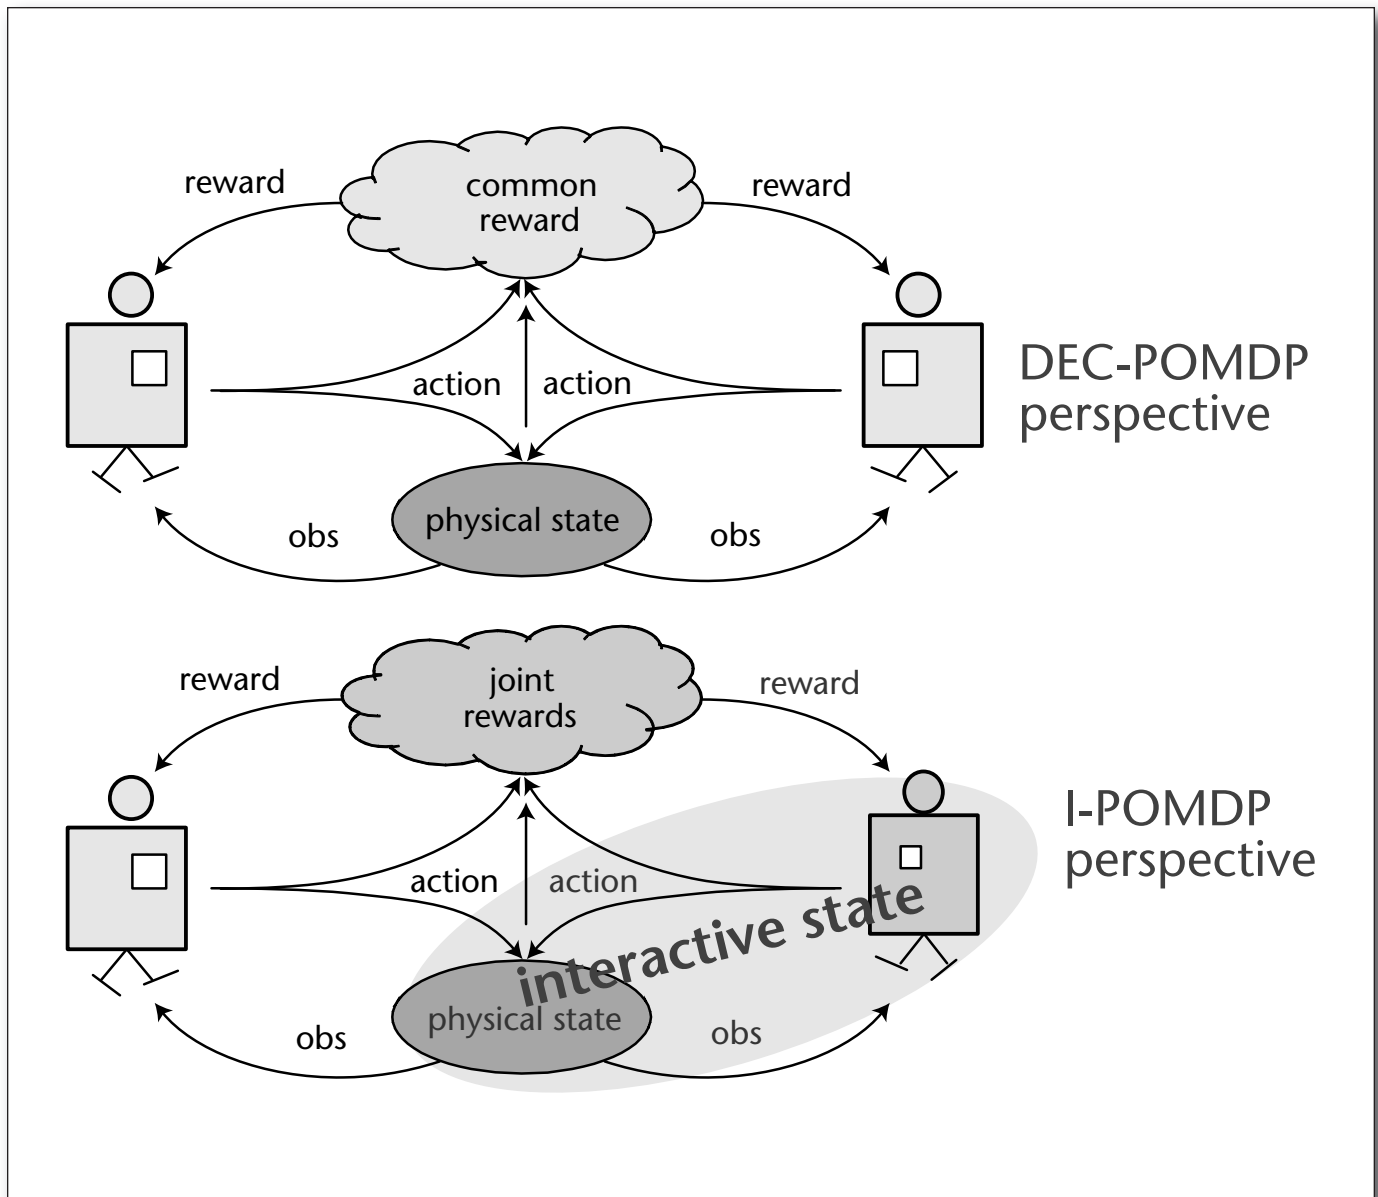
reward

common reward

reward

action

action

DEC-POMDP perspective

physical state

obs

obs

reward

joint rewards

reward

I-POMDP perspective

action

action

interactive state

physical state

obs

obs